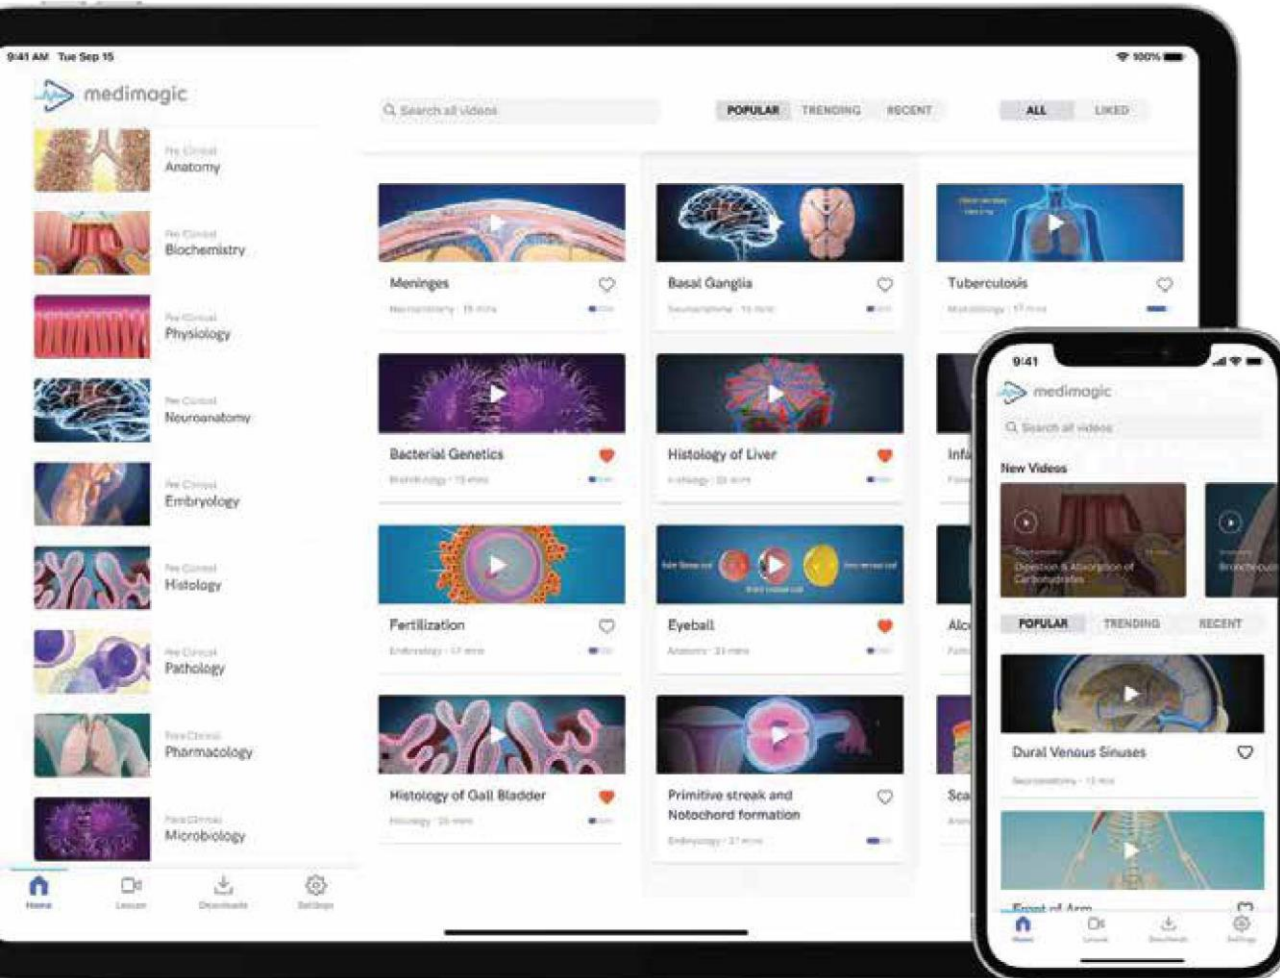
9:41 AM Tue Sep 15

100%

medimagic

Search all videos

POPULAR TRENDING RECENT

ALL LIKED

Pre Clinical
Anatomy

Pre Clinical
Biochemistry

Pre Clinical
Physiology

Pre Clinical
Neuroanatomy

Pre Clinical
Embryology

Pre Clinical
Histology

Para Clinical
Pathology

Para Clinical
Pharmacology

Para Clinical
Microbiology

Meninges
Neuroanatomy · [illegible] mins

Basal Ganglia
Neuroanatomy · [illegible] mins

Tuberculosis
Microbiology · 17 mins

Bacterial Genetics
Microbiology · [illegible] mins

Histology of Liver
Histology · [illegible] mins

Infa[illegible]

Fertilization
Embryology · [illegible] mins

Eyeball
Anatomy · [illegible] mins

Alc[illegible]

Histology of Gall Bladder
Histology · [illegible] mins

Primitive streak and Notochord formation
Embryology · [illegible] mins

Sca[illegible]

Home Lesson Downloads Settings

9:41

medimagic

Search all videos

New Videos

Digestion & Absorption of Carbohydrates

Bronchi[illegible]

POPULAR TRENDING RECENT

Dural Venous Sinuses
Neuroanatomy · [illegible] mins

Front of Arm

Home Lesson Downloads Settings